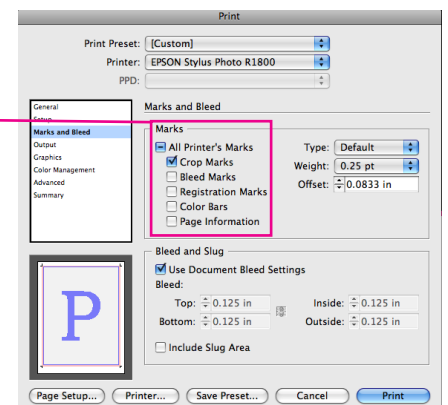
Print

Print Preset: [Custom]

Printer: EPSON Stylus Photo R1800

PPD:

General
Setup
Marks and Bleed
Output
Graphics
Color Management
Advanced
Summary

Marks and Bleed

Marks

All Printer's Marks

Crop Marks

Bleed Marks

Registration Marks

Color Bars

Page Information

Type: Default

Weight: 0.25 pt

Offset: 0.0833 in

Bleed and Slug

Use Document Bleed Settings

Bleed:

Top: 0.125 in

Bottom: 0.125 in

Inside: 0.125 in

Outside: 0.125 in

Include Slug Area

P

Page Setup...

Printer...

Save Preset...

Cancel

Print